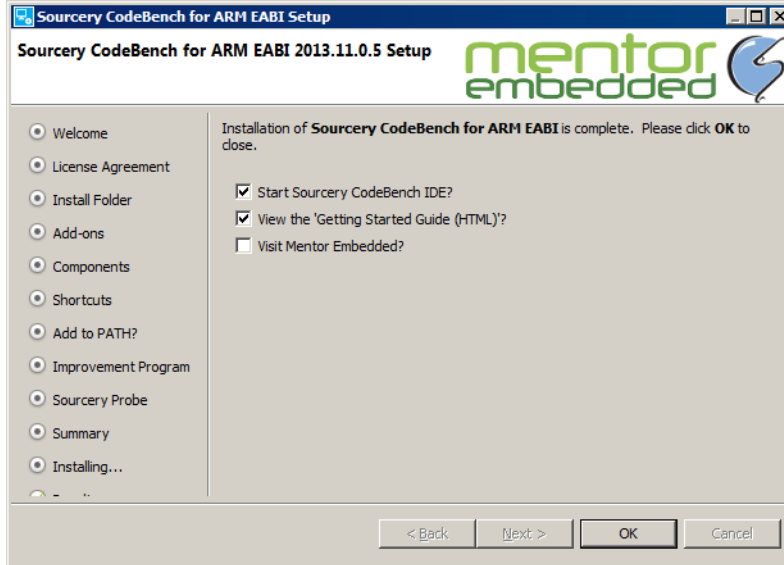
Sourcery CodeBench for ARM EABI Setup

Sourcery CodeBench for ARM EABI 2013.11.0.5 Setup

mentor embedded

Welcome
License Agreement
Install Folder
Add-ons
Components
Shortcuts
Add to PATH?
Improvement Program
Sourcery Probe
Summary
Installing...
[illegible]

Installation of **Sourcery CodeBench for ARM EABI** is complete. Please click **OK** to close.

Start Sourcery CodeBench IDE?
View the 'Getting Started Guide (HTML)'?
Visit Mentor Embedded?

< Back
Next >
OK
Cancel